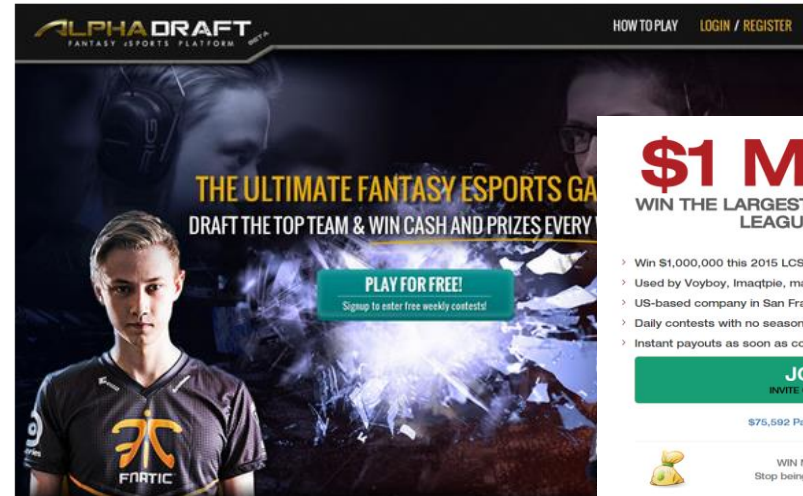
ALPHADRAFT
FANTASY eSPORTS PLATFORM BETA

HOW TO PLAY LOGIN / REGISTER

THE ULTIMATE FANTASY ESPORTS GA
DRAFT THE TOP TEAM & WIN CASH AND PRIZES EVERY

PLAY FOR FREE!
Signup to enter free weekly contests!

$1 M
WIN THE LARGEST
LEAGU

Win $1,000,000 this 2015 LCS
Used by Voyboy, Imaqtpie, ma
US-based company in San Fra
Daily contests with no season
Instant payouts as soon as co

JO
INVITE

$75,592 Pa

WIN
Stop bein

FNATIC